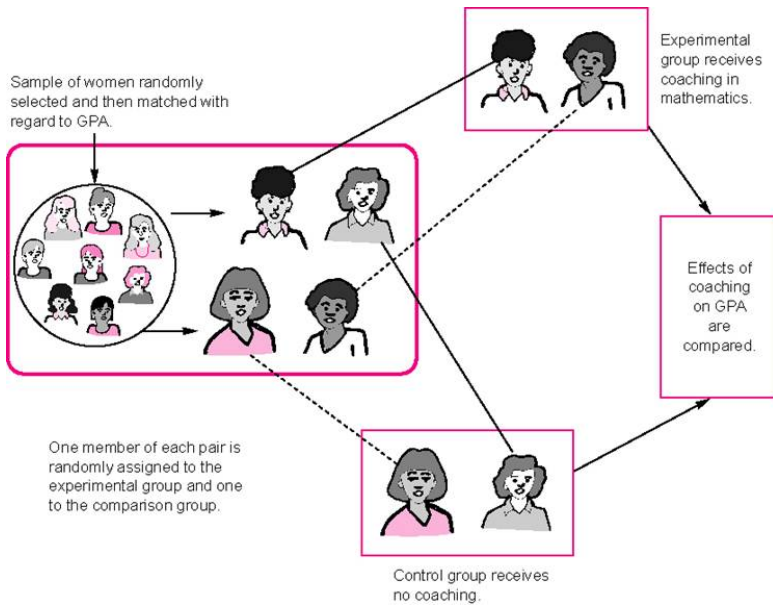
Sample of women randomly selected and then matched with regard to GPA.

Experimental group receives coaching in mathematics.

Effects of coaching on GPA are compared.

One member of each pair is randomly assigned to the experimental group and one to the comparison group.

Control group receives no coaching.